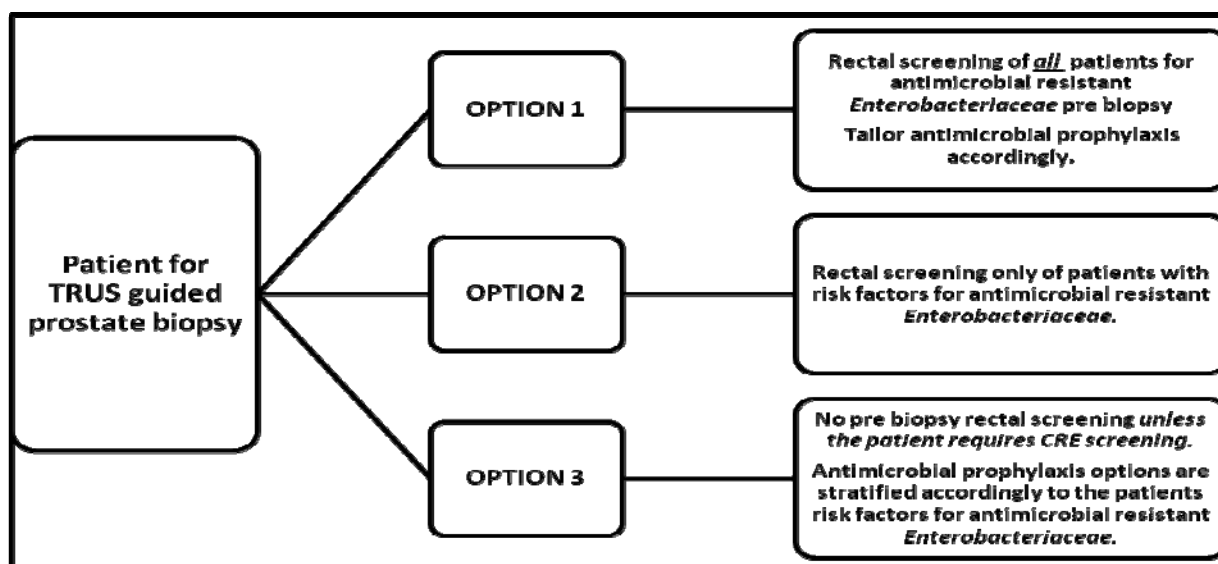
Patient for TRUS guided prostate biopsy

OPTION 1

Rectal screening of *all* patients for antimicrobial resistant *Enterobacteriaceae* pre biopsy

Tailor antimicrobial prophylaxis accordingly.

OPTION 2

Rectal screening only of patients with risk factors for antimicrobial resistant *Enterobacteriaceae*.

OPTION 3

No pre biopsy rectal screening *unless the patient requires CRE screening.*

Antimicrobial prophylaxis options are stratified accordingly to the patients risk factors for antimicrobial resistant *Enterobacteriaceae*.